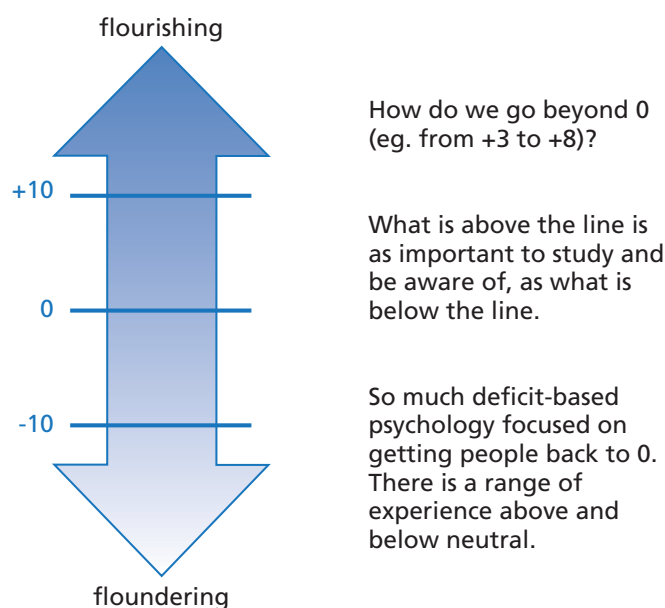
flourishing

+10

0

-10

floundering

How do we go beyond 0 (eg. from +3 to +8)?

What is above the line is as important to study and be aware of, as what is below the line.

So much deficit-based psychology focused on getting people back to 0. There is a range of experience above and below neutral.